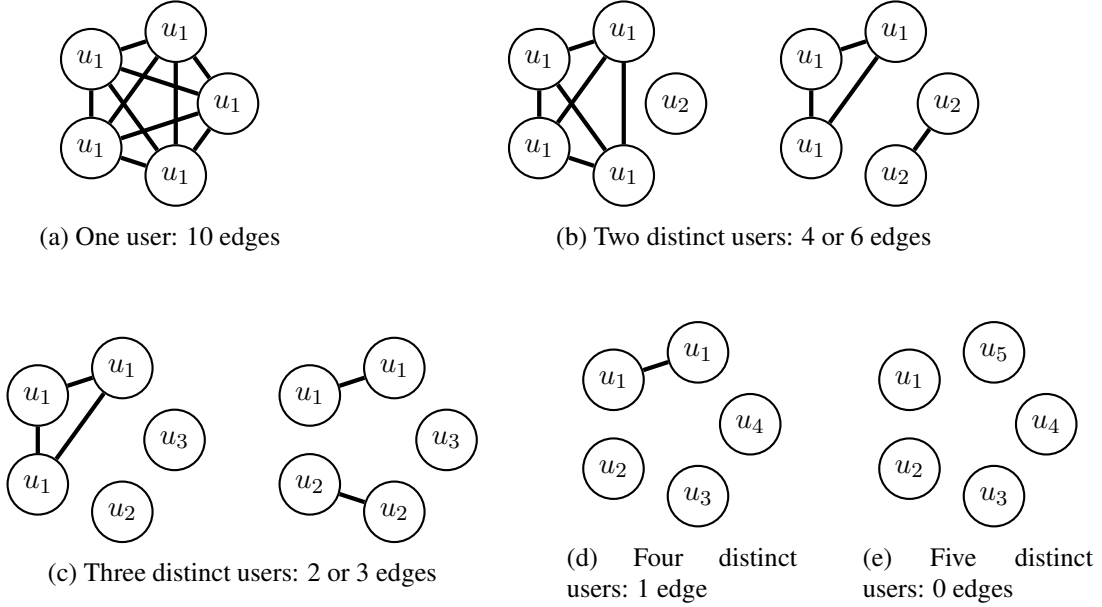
$u_1$ $u_1$ $u_1$ $u_1$ $u_1$

(a) One user: 10 edges

$u_1$ $u_1$ $u_2$ $u_1$ $u_1$ $u_1$ $u_1$ $u_2$ $u_1$ $u_2$

(b) Two distinct users: 4 or 6 edges

$u_1$ $u_1$ $u_3$ $u_1$ $u_2$ $u_1$ $u_1$ $u_3$ $u_2$ $u_2$

(c) Three distinct users: 2 or 3 edges

$u_1$ $u_1$ $u_4$ $u_2$ $u_3$

(d) Four distinct users: 1 edge

$u_1$ $u_5$ $u_4$ $u_2$ $u_3$

(e) Five distinct users: 0 edges